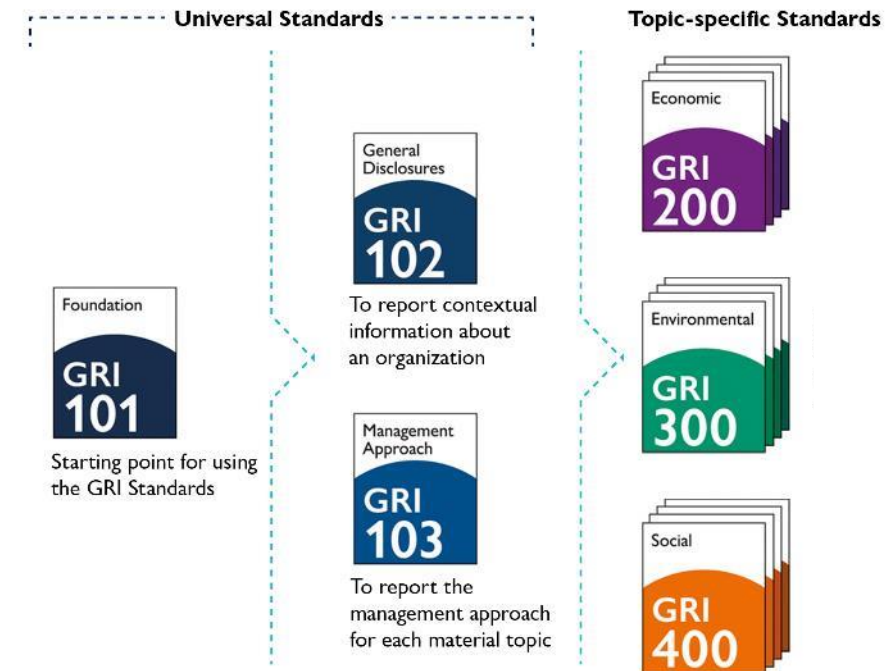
Universal Standards

Topic-specific Standards

Foundation

GRI 101

Starting point for using the GRI Standards

General Disclosures

GRI 102

To report contextual information about an organization

Management Approach

GRI 103

To report the management approach for each material topic

Economic

GRI 200

Environmental

GRI 300

Social

GRI 400